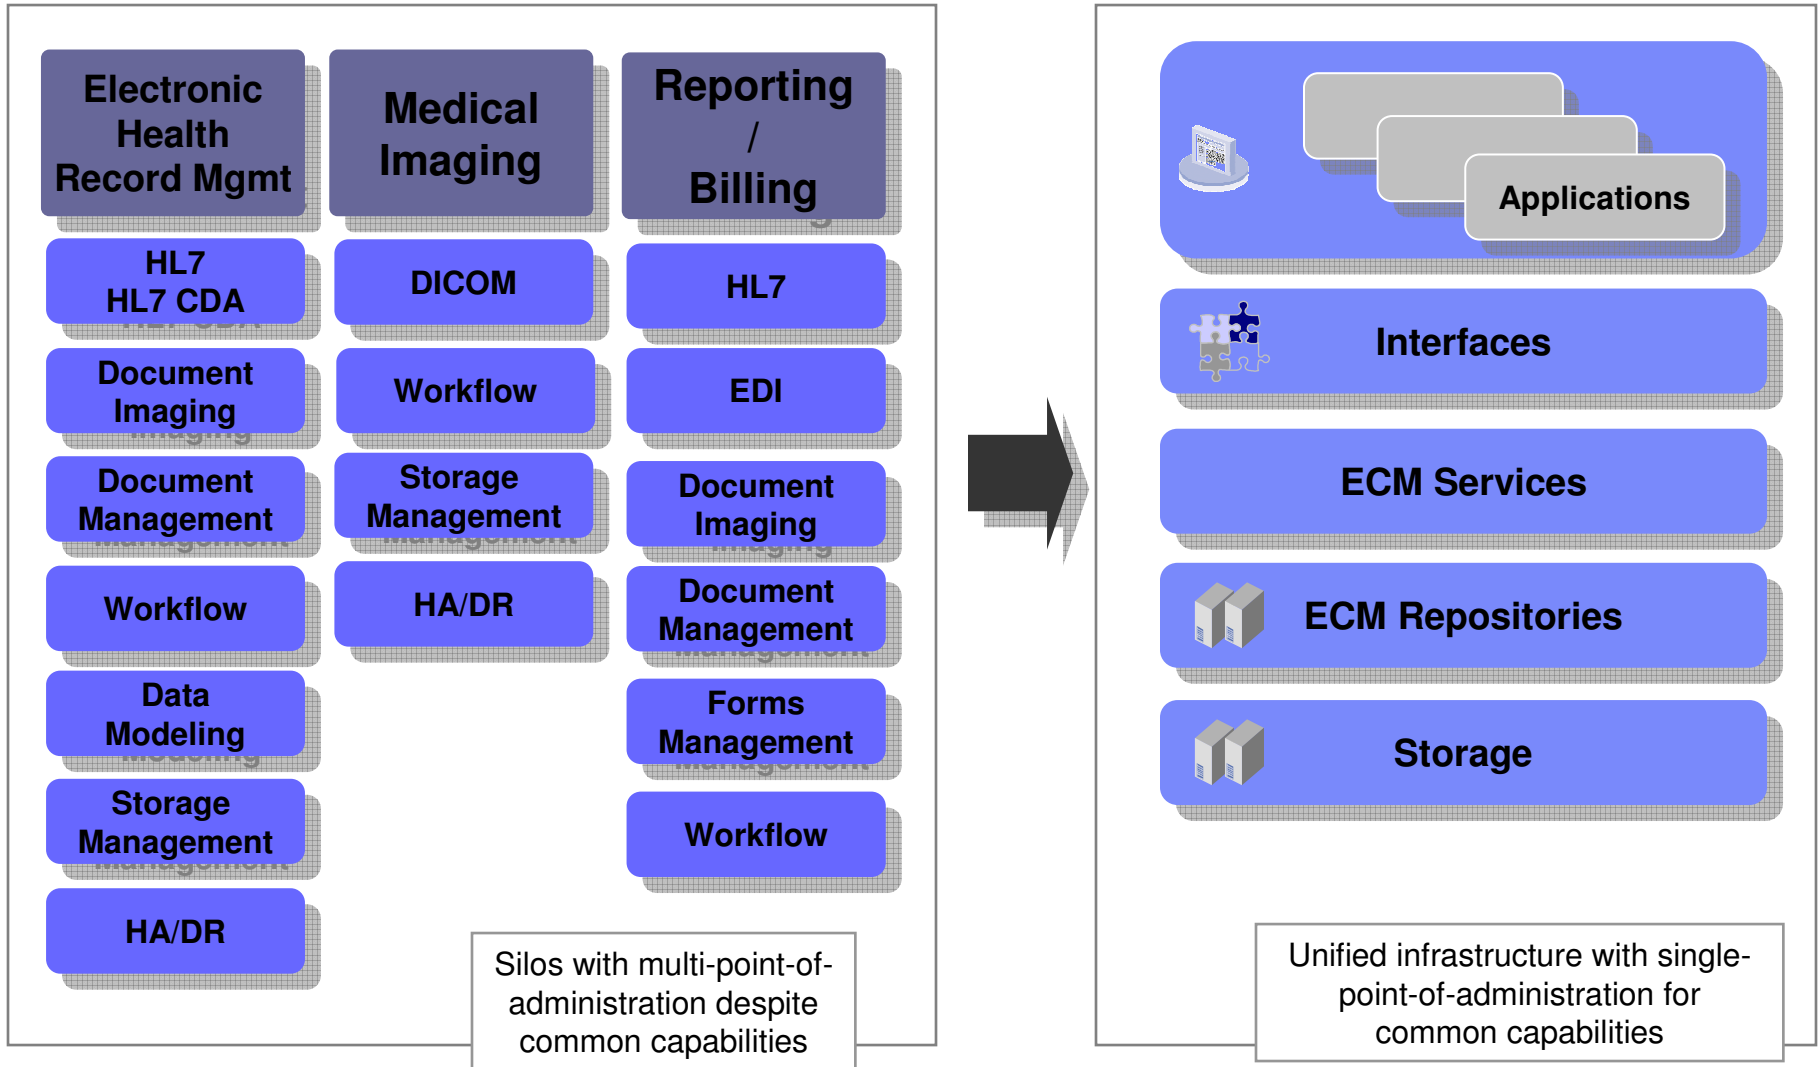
Electronic Health Record Mgmt

HL7
HL7 CDA

Document Imaging

Document Management

Workflow

Data Modeling

Storage Management

HA/DR

Medical Imaging

DICOM

Workflow

Storage Management

HA/DR

Reporting / Billing

HL7

EDI

Document Imaging

Document Management

Forms Management

Workflow

Silos with multi-point-of-administration despite common capabilities

Applications

Interfaces

ECM Services

ECM Repositories

Storage

Unified infrastructure with single-point-of-administration for common capabilities